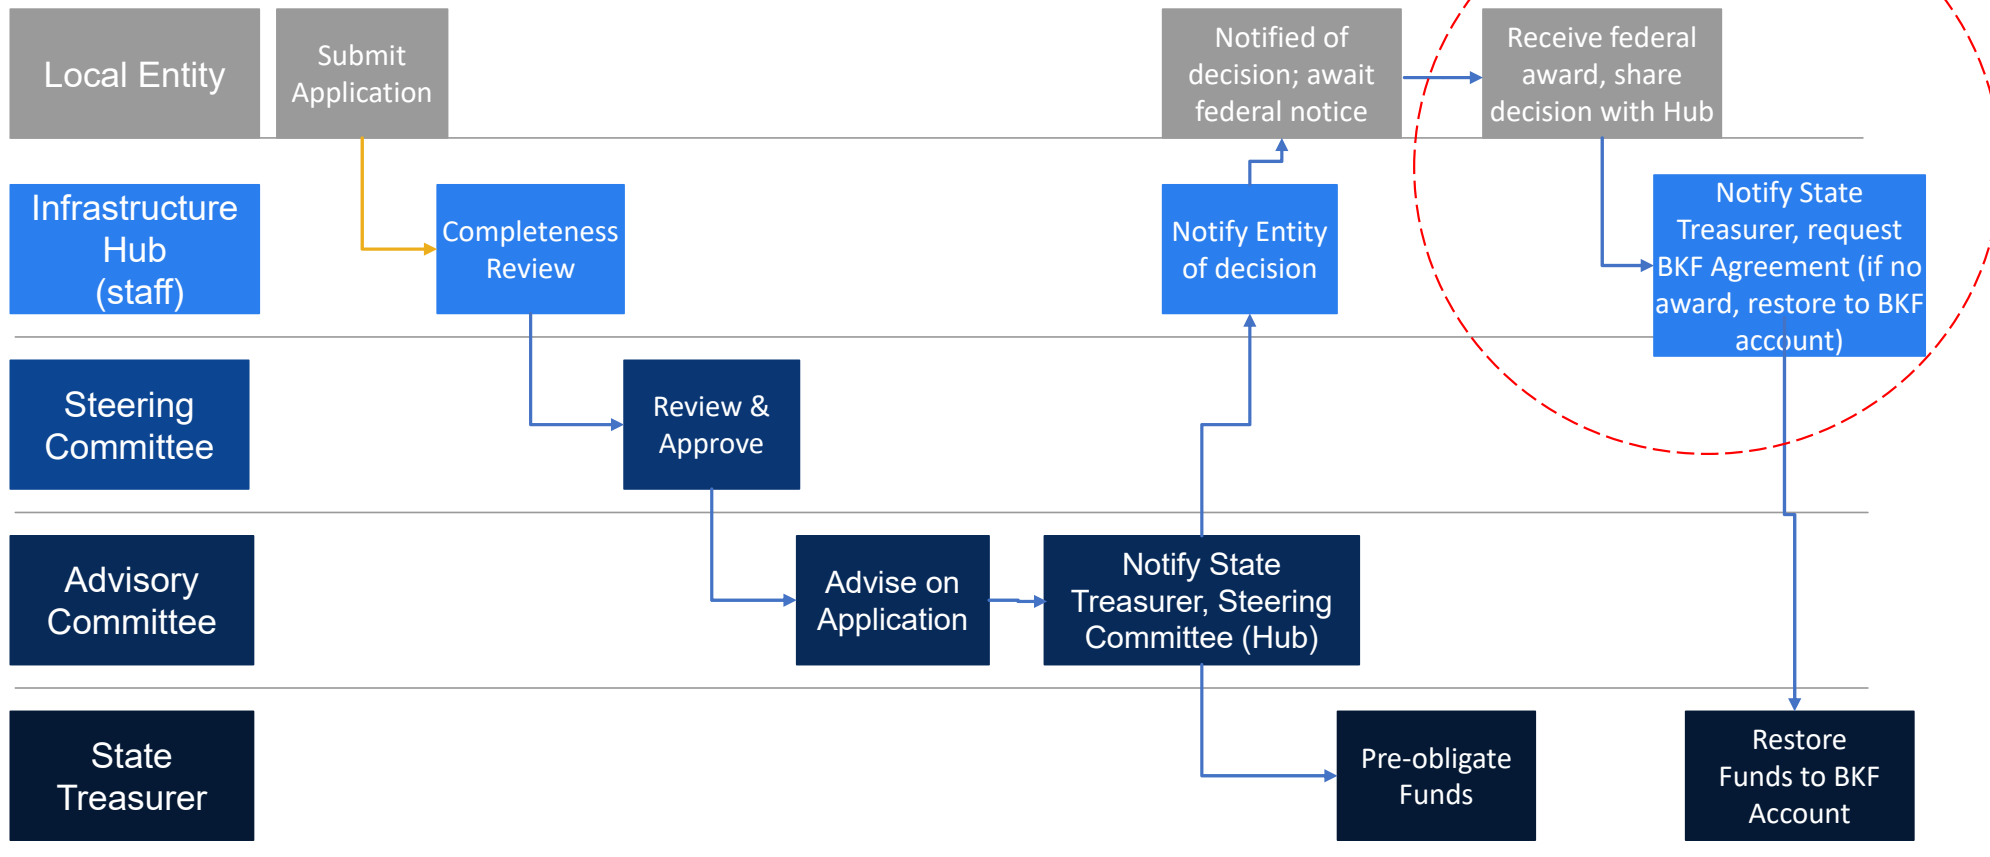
Local Entity

Submit Application

Notified of decision; await federal notice

Receive federal award, share decision with Hub

Infrastructure Hub (staff)

Completeness Review

Notify Entity of decision

Notify State Treasurer, request BKF Agreement (if no award, restore to BKF account)

Steering Committee

Review & Approve

Advisory Committee

Advise on Application

Notify State Treasurer, Steering Committee (Hub)

State Treasurer

Pre-obligate Funds

Restore Funds to BKF Account